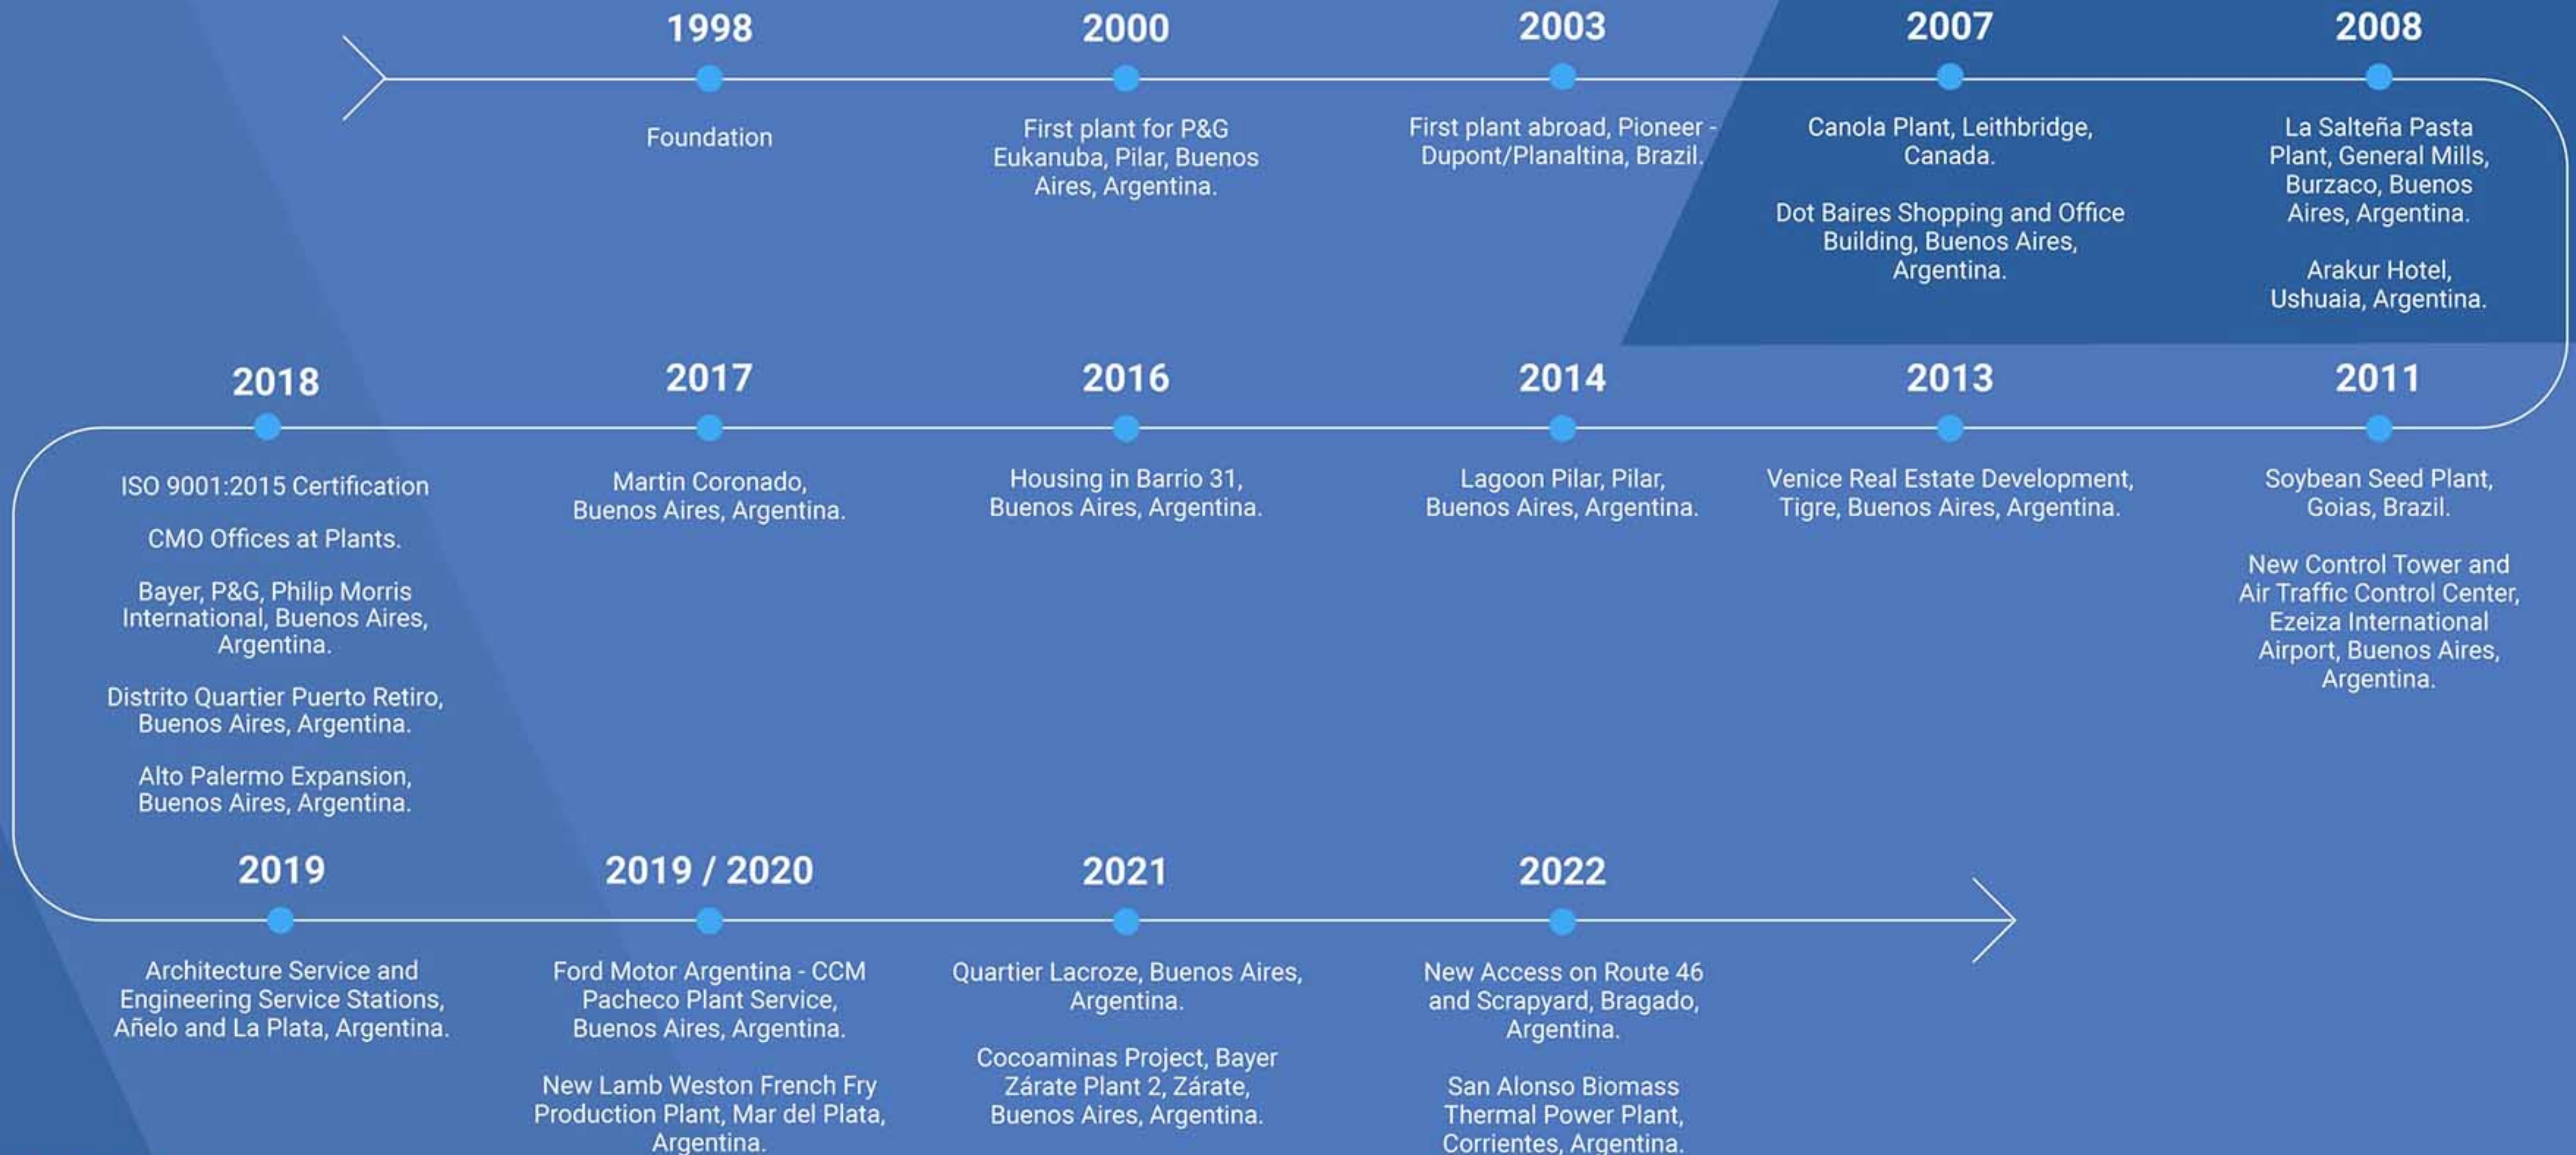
1998

Foundation

2000

First plant for P&G Eukanuba, Pilar, Buenos Aires, Argentina.

2003

First plant abroad, Pioneer - Dupont/Planaltina, Brazil.

2007

Canola Plant, Leithbridge, Canada.

Dot Baires Shopping and Office Building, Buenos Aires, Argentina.

2008

La Salteña Pasta Plant, General Mills, Burzaco, Buenos Aires, Argentina.

Arakur Hotel, Ushuaia, Argentina.

2018

ISO 9001:2015 Certification

CMO Offices at Plants.

Bayer, P&G, Philip Morris International, Buenos Aires, Argentina.

Distrito Quartier Puerto Retiro, Buenos Aires, Argentina.

Alto Palermo Expansion, Buenos Aires, Argentina.

2017

Martin Coronado, Buenos Aires, Argentina.

2016

Housing in Barrio 31, Buenos Aires, Argentina.

2014

Lagoon Pilar, Pilar, Buenos Aires, Argentina.

2013

Venice Real Estate Development, Tigre, Buenos Aires, Argentina.

2011

Soybean Seed Plant, Goias, Brazil.

New Control Tower and Air Traffic Control Center, Ezeiza International Airport, Buenos Aires, Argentina.

2019

Architecture Service and Engineering Service Stations, Añelo and La Plata, Argentina.

2019 / 2020

Ford Motor Argentina - CCM Pacheco Plant Service, Buenos Aires, Argentina.

New Lamb Weston French Fry Production Plant, Mar del Plata, Argentina.

2021

Quartier Lacroze, Buenos Aires, Argentina.

Cocoaminas Project, Bayer Zárate Plant 2, Zárate, Buenos Aires, Argentina.

2022

New Access on Route 46 and Scrapyard, Bragado, Argentina.

San Alonso Biomass Thermal Power Plant, Corrientes, Argentina.